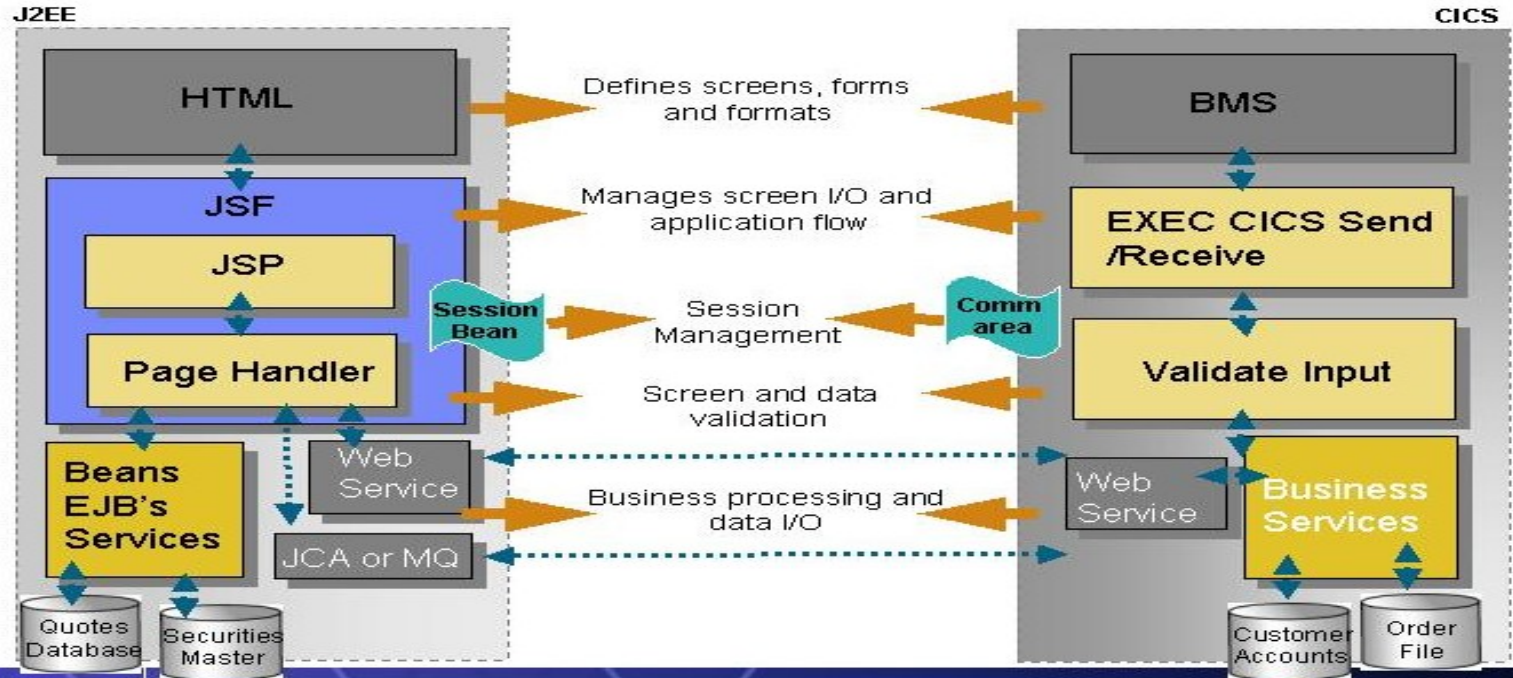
J2EE

CICS

HTML

Defines screens, forms and formats

BMS

JSF

Manages screen I/O and application flow

EXEC CICS Send /Receive

JSP

Session Bean

Session Management

Comm area

Page Handler

Screen and data validation

Validate Input

Beans EJB's Services

Web Service

Business processing and data I/O

Web Service

Business Services

JCA or MQ

Quotes Database

Securities Master

Customer Accounts

Order File